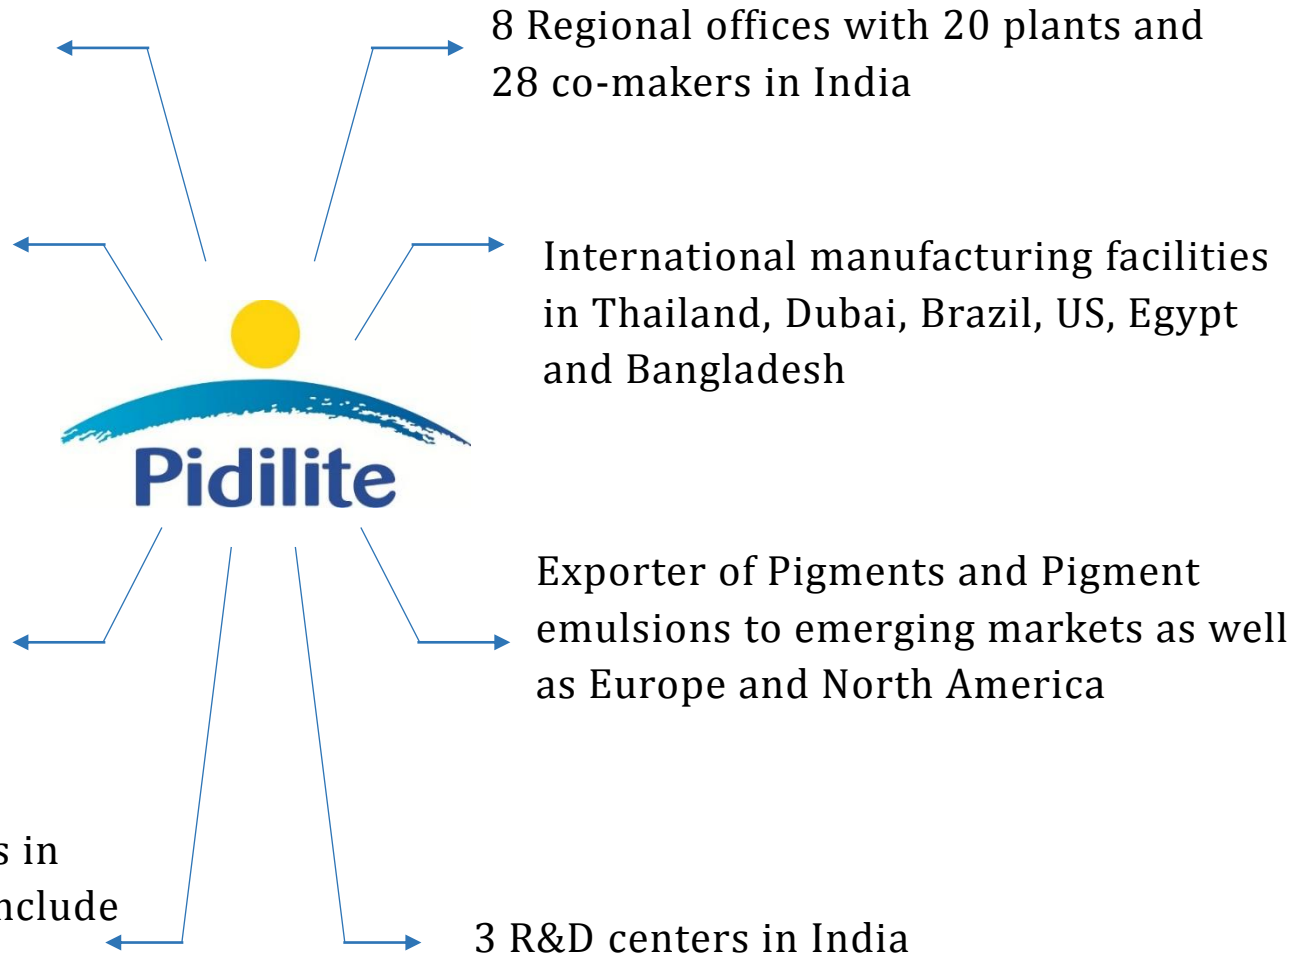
8 Regional offices with 20 plants and 28 co-makers in India

International manufacturing facilities in Thailand, Dubai, Brazil, US, Egypt and Bangladesh

Pidilite

Exporter of Pigments and Pigment emulsions to emerging markets as well as Europe and North America

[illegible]s in
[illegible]nclude

3 R&D centers in India